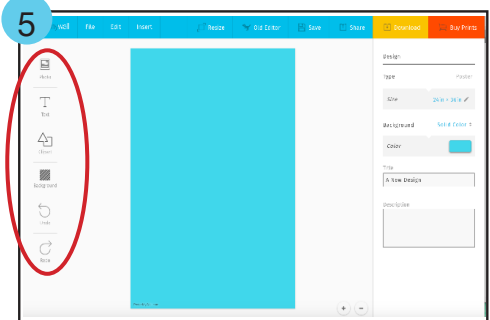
5

Wall File Edit Insert Resize Old Editor Save Share Download Buy Prints

Photo
Text
Object
Background
Undo
Redo

Design
Type Poster
Size 24 in × 36 in
Background Solid Color
Color
Title
A New Design
Description

+ −